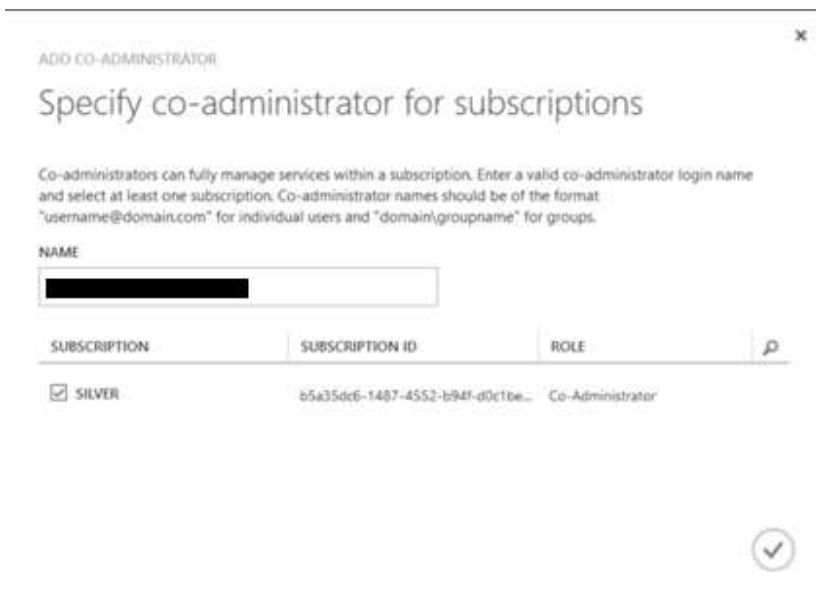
×

ADD CO-ADMINISTRATOR

Specify co-administrator for subscriptions

Co-administrators can fully manage services within a subscription. Enter a valid co-administrator login name and select at least one subscription. Co-administrator names should be of the format "username@domain.com" for individual users and "domain\groupname" for groups.

NAME

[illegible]

| SUBSCRIPTION | SUBSCRIPTION ID | ROLE |
|---|---|---|
| SILVER | b5a35dc6-1487-4552-b94f-d0c1be... | Co-Administrator |